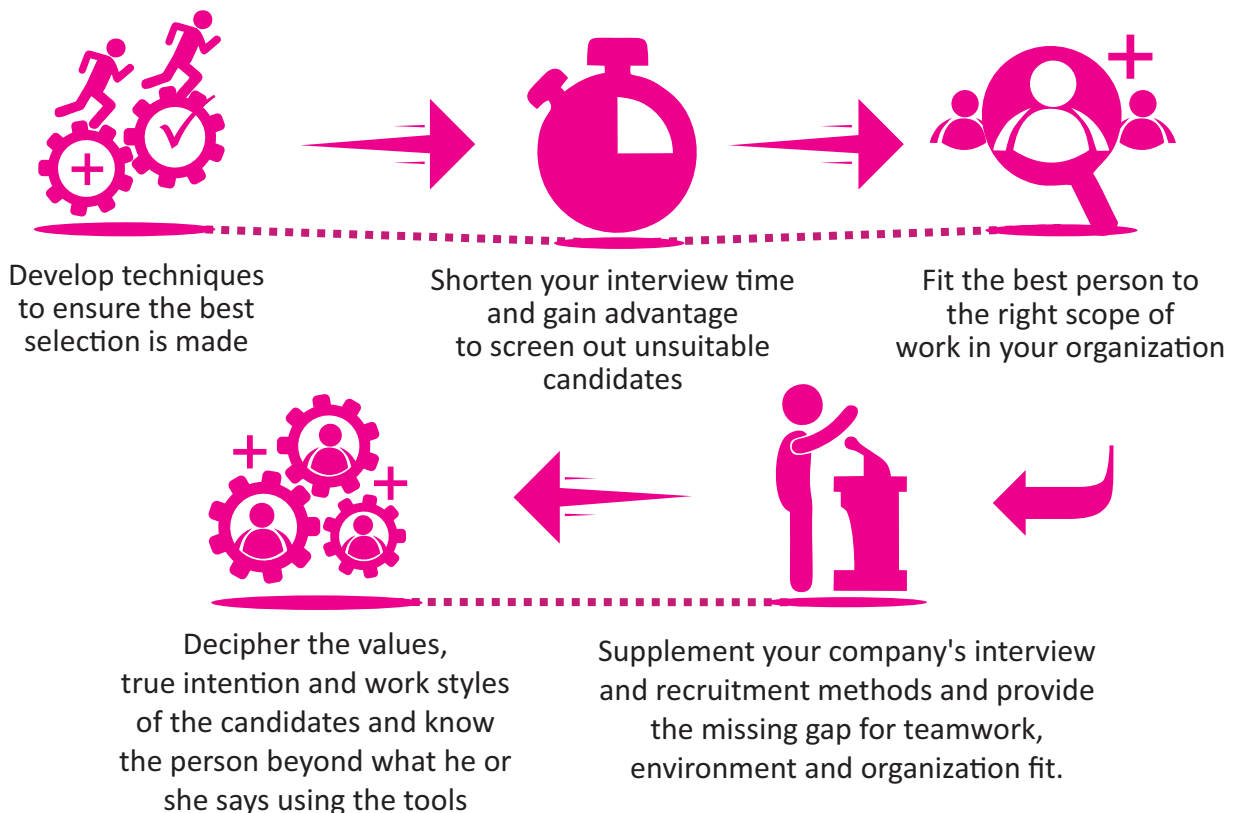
Develop techniques to ensure the best selection is made

Shorten your interview time and gain advantage to screen out unsuitable candidates

Fit the best person to the right scope of work in your organization

Supplement your company's interview and recruitment methods and provide the missing gap for teamwork, environment and organization fit.

Decipher the values, true intention and work styles of the candidates and know the person beyond what he or she says using the tools